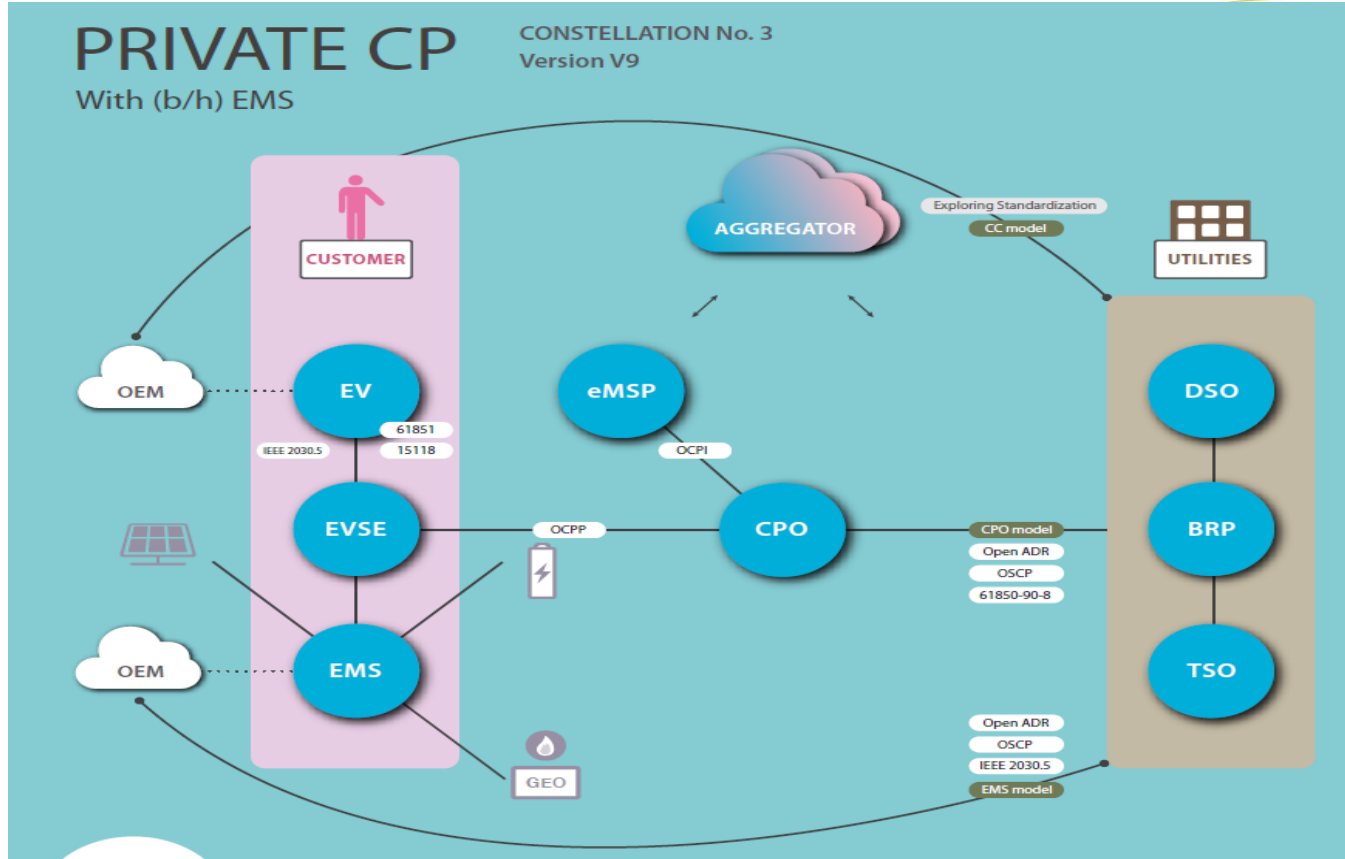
PRIVATE CP
With (b/h) EMS

CONSTELLATION No. 3
Version V9

CUSTOMER

AGGREGATOR

Exploring Standardization
CC model

UTILITIES

OEM

EV

61851
15118
IEEE 2030.5

eMSP

OCPI

DSO

EVSE

OCPP

CPO

CPO model
Open ADR
OSCP
61850-90-8

BRP

OEM

EMS

TSO

Open ADR
OSCP
IEEE 2030.5
EMS model

GEO